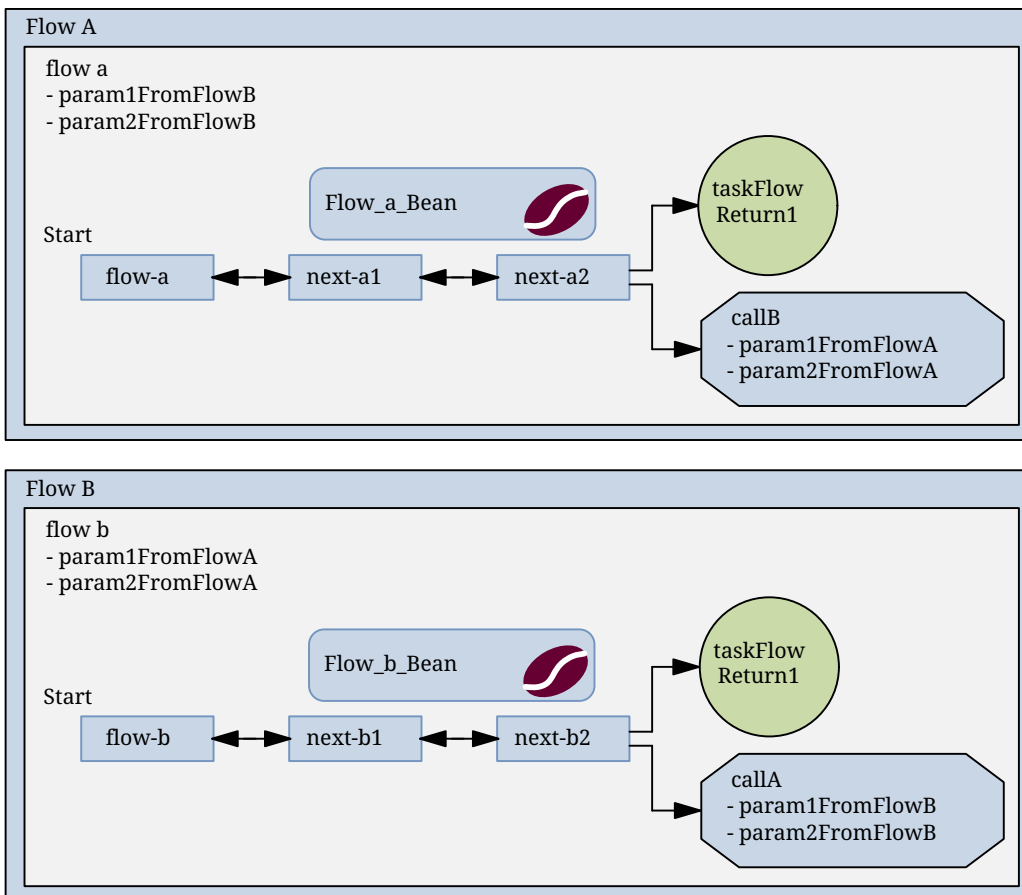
Flow A

flow a
- param1FromFlowB
- param2FromFlowB

Flow_a_Bean

Start

flow-a

next-a1

next-a2

taskFlow Return1

callB
- param1FromFlowA
- param2FromFlowA

Flow B

flow b
- param1FromFlowA
- param2FromFlowA

Flow_b_Bean

Start

flow-b

next-b1

next-b2

taskFlow Return1

callA
- param1FromFlowB
- param2FromFlowB